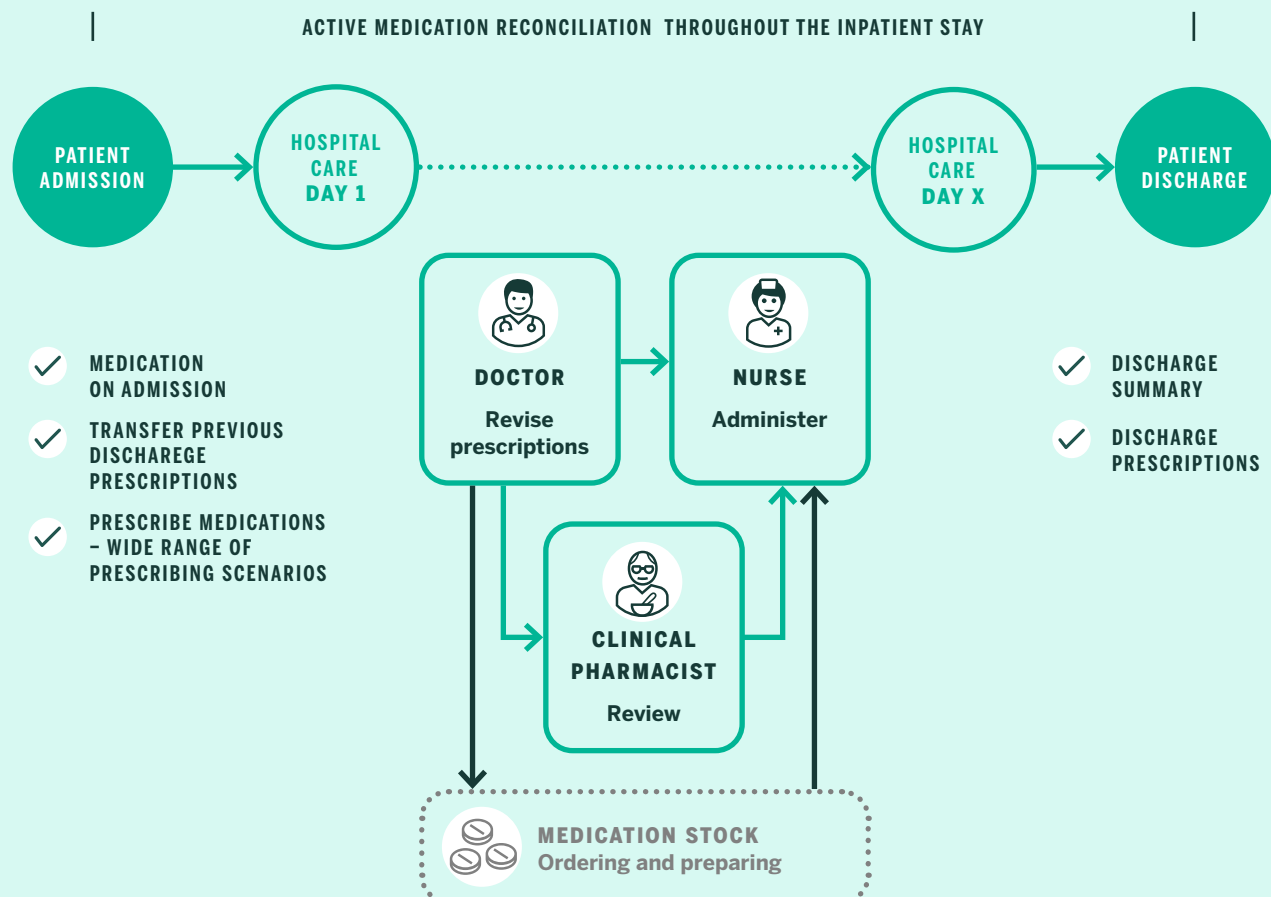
ACTIVE MEDICATION RECONCILIATION THROUGHOUT THE INPATIENT STAY

PATIENT ADMISSION

HOSPITAL CARE DAY 1

HOSPITAL CARE DAY X

PATIENT DISCHARGE

MEDICATION ON ADMISSION

TRANSFER PREVIOUS DISCHAREGE PRESCRIPTIONS

PRESCRIBE MEDICATIONS – WIDE RANGE OF PRESCRIBING SCENARIOS

DOCTOR
Revise prescriptions

NURSE
Administer

CLINICAL PHARMACIST
Review

DISCHARGE SUMMARY

DISCHARGE PRESCRIPTIONS

MEDICATION STOCK
Ordering and preparing